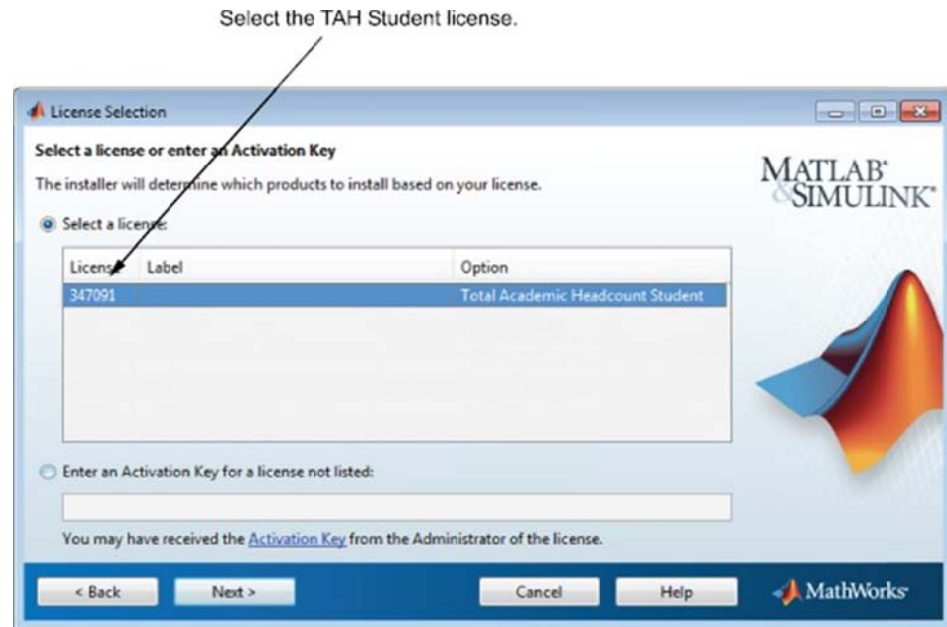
Select the TAH Student license.

License Selection

Select a license or enter an Activation Key

The installer will determine which products to install based on your license.

MATLAB® & SIMULINK®

Select a license:

| License | Label | Option |
|---|---|---|
| 347091 | | Total Academic Headcount Student |

Enter an Activation Key for a license not listed:

You may have received the Activation Key from the Administrator of the license.

< Back Next > Cancel Help

MathWorks®